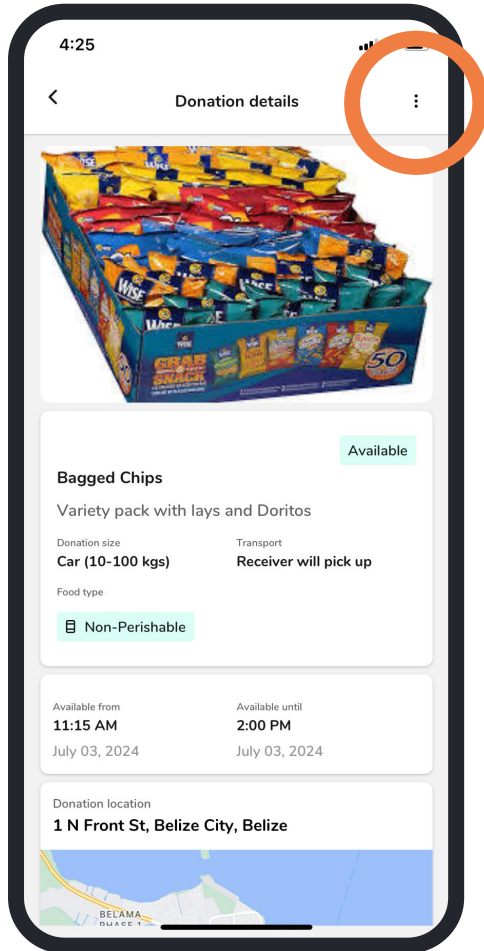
4:25

Donation details

WISE

GRAB SNACK

50

Available

Bagged Chips

Variety pack with lays and Doritos

Donation size
Car (10-100 kgs)

Transport
Receiver will pick up

Food type
Non-Perishable

Available from
11:15 AM
July 03, 2024

Available until
2:00 PM
July 03, 2024

Donation location
1 N Front St, Belize City, Belize

BELAMA PHASE 1